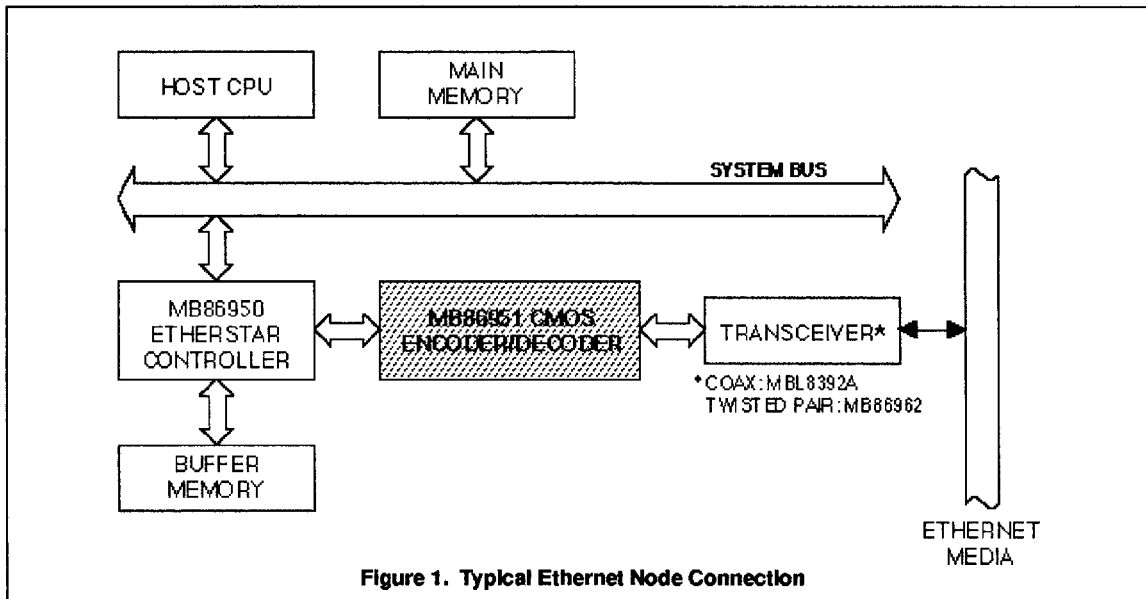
HOST CPU

MAIN MEMORY

SYSTEM BUS

MB86950 ETHERSTAR CONTROLLER

MB86951 CMOS ENCODER/DECODER

TRANSCEIVER*

*COAX: MBL8392A
TWISTED PAIR: MB86962

BUFFER MEMORY

ETHERNET MEDIA

Figure 1. Typical Ethernet Node Connection